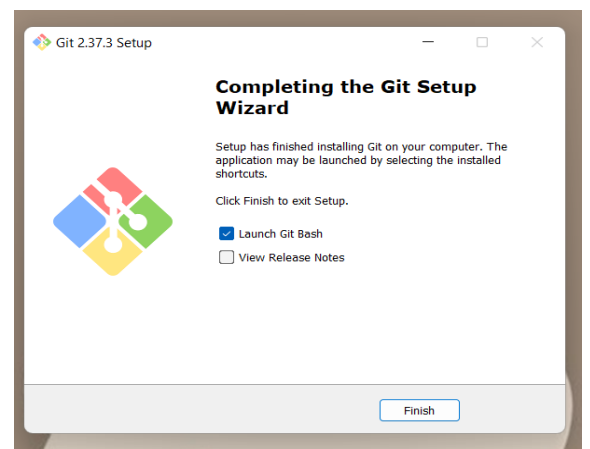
Git 2.37.3 Setup

Completing the Git Setup Wizard

Setup has finished installing Git on your computer. The application may be launched by selecting the installed shortcuts.

Click Finish to exit Setup.

Launch Git Bash

View Release Notes

Finish